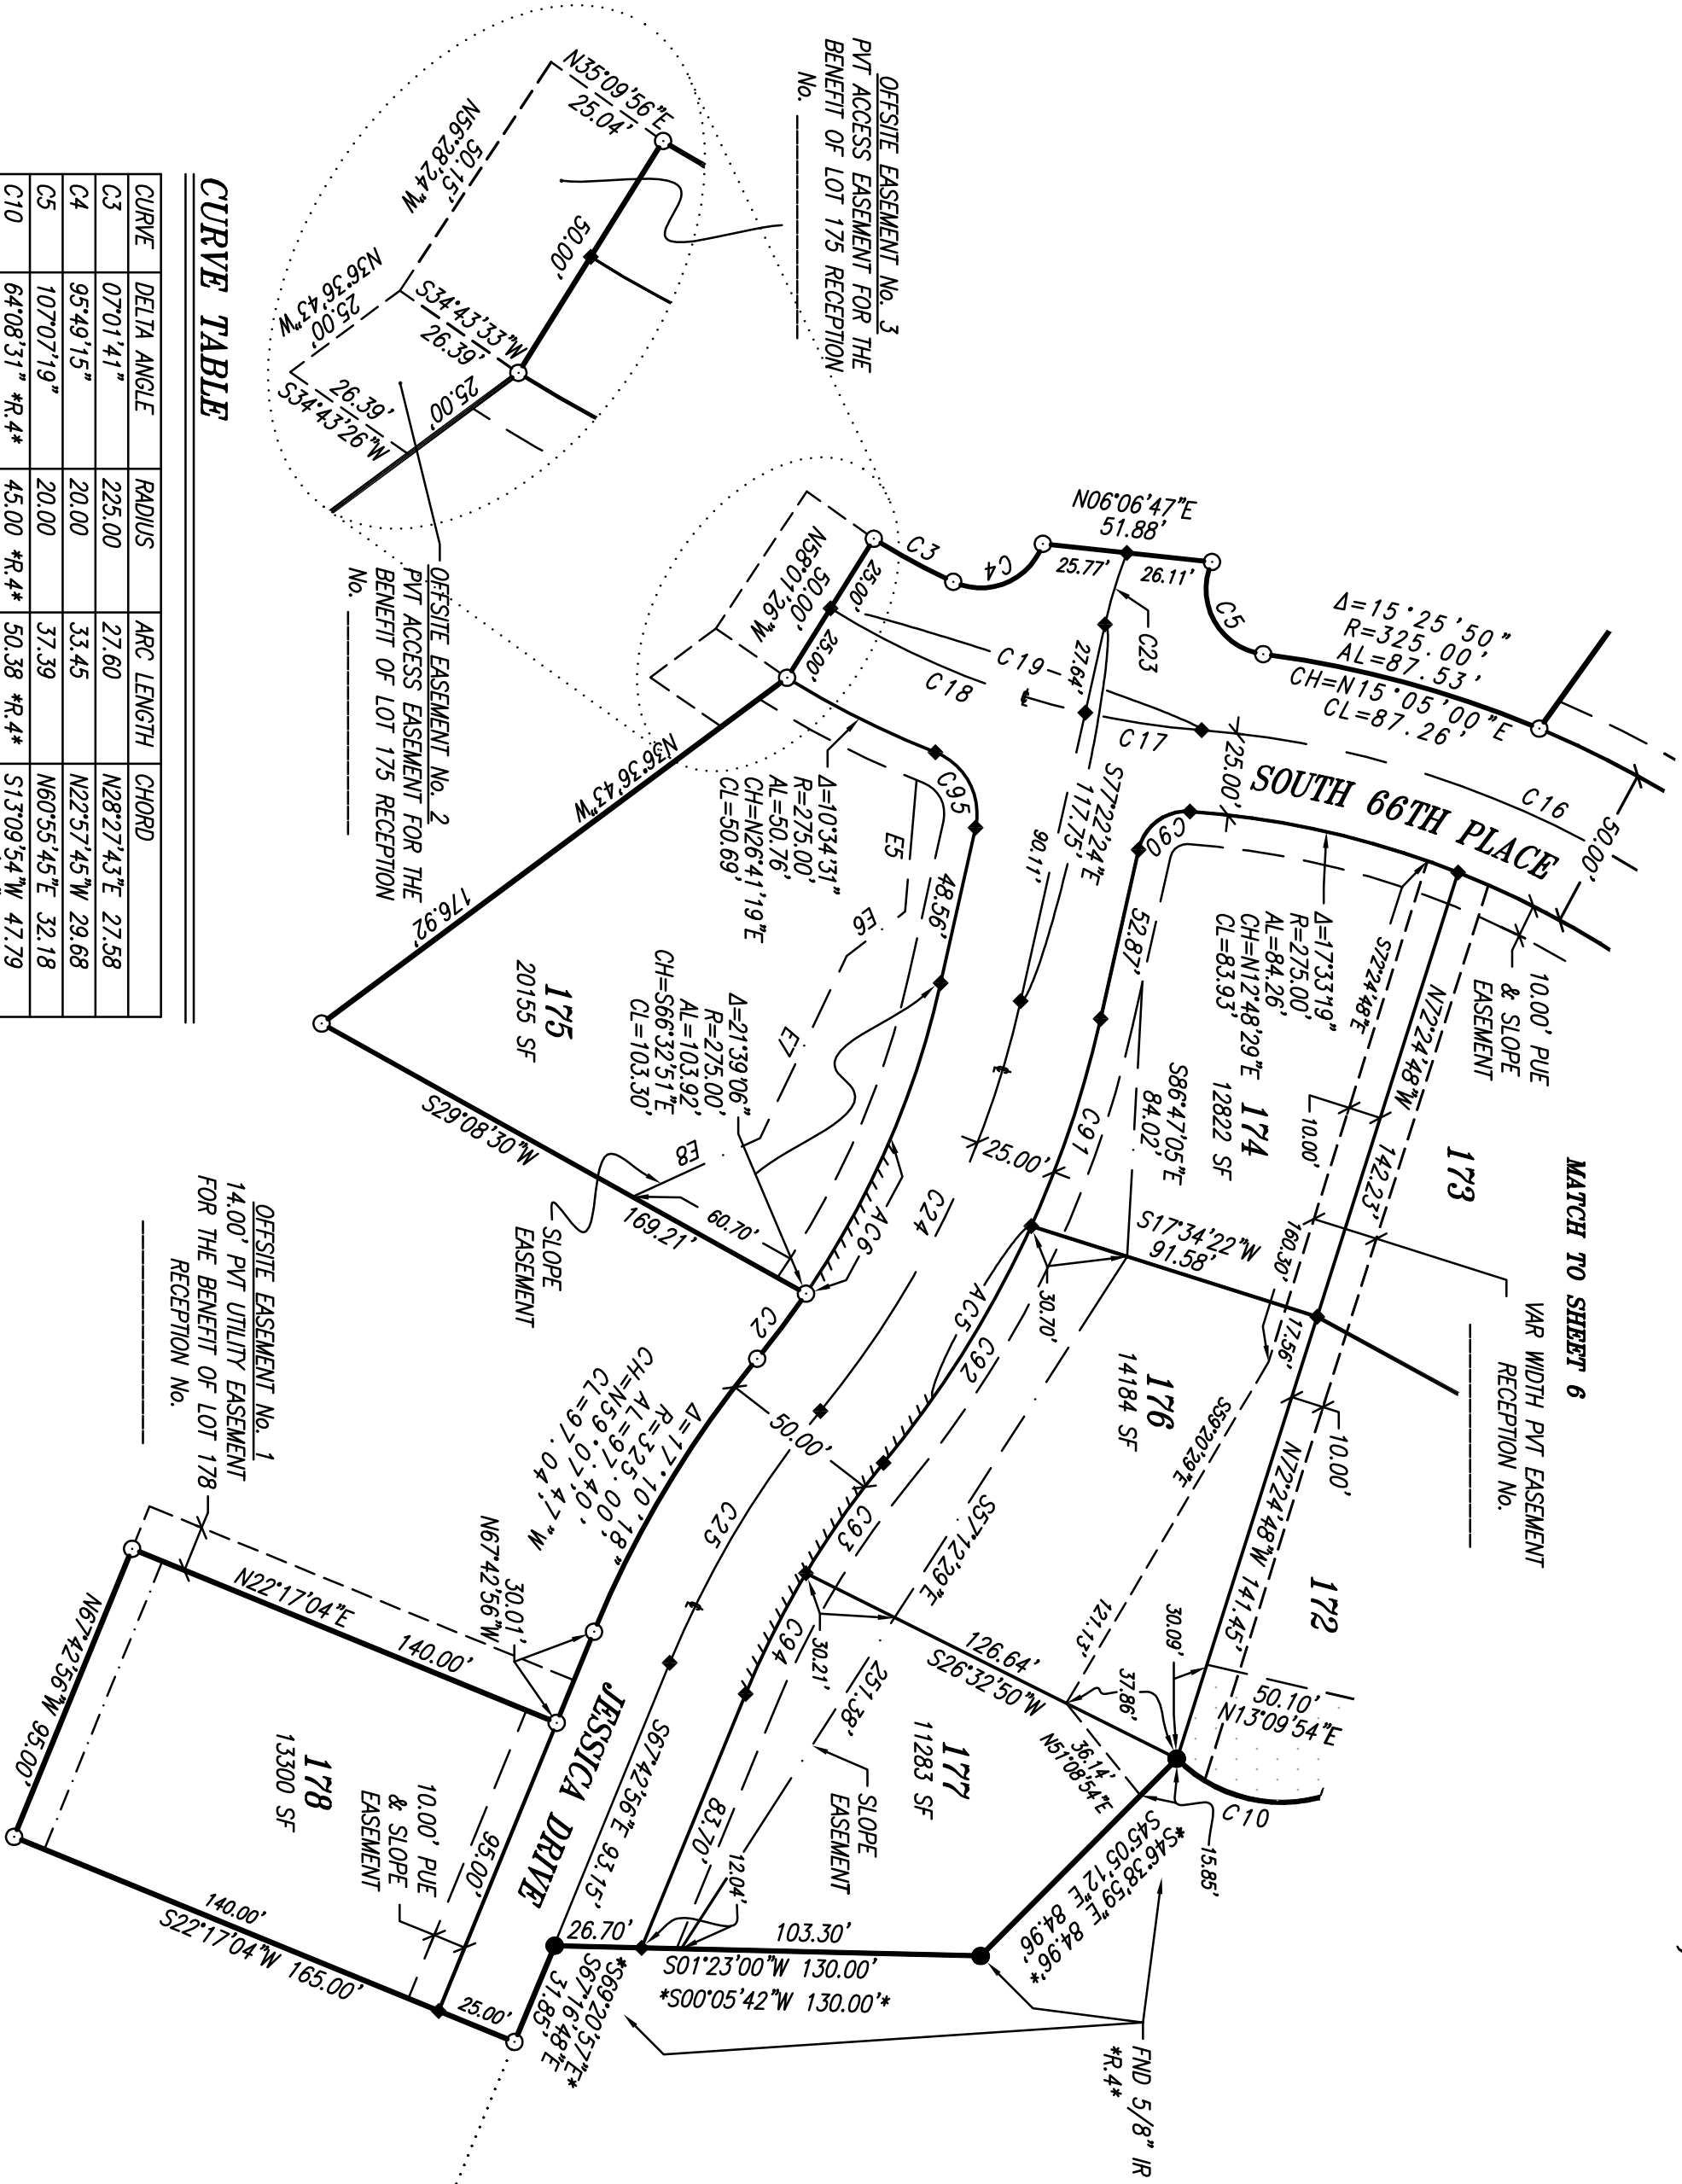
CURVE TABLE

| CURVE | DELTA ANGLE | RADIUS | ARC LENGTH | CHORD |
|---|---|---|---|---|
| C3 | 07°01'41" | 225.00 | 27.60 | N28°27'43"E 27.58 |
| C4 | 95°49'15" | 20.00 | 33.45 | N22°57'45"W 29.68 |
| C5 | 107°07'19" | 20.00 | 37.39 | N60°55'45"E 32.18 |
| C10 | 64°08'31" *R.4* | 45.00 *R.4* | 50.38 *R.4* | S13°09'54"W 47.79 |

OFFSITE EASEMENT No. 3
PVT ACCESS EASEMENT FOR THE BENEFIT OF LOT 175 RECEPTION No. ________

N35°09'56"E 25.04'
N56°28'24"W 50.15'
50.00'
N36°36'43"W 25.00'
S34°43'33"W 26.39'
S34°43'26"W 26.39'
25.00'

OFFSITE EASEMENT No. 2
PVT ACCESS EASEMENT FOR THE BENEFIT OF LOT 175 RECEPTION No. ________

N06°06'47"E 51.88'
25.77'
26.11'
C3
C4
C5
C23
C19
C18
C17
C16
27.64'
N58°01'26"W 50.00'
25.00'
25.00'
Δ=15°25'50"
R=325.00'
AL=87.53'
CH=N15°05'00"E
CL=87.26'
25.00'
50.00'
SOUTH 66TH PLACE
S77°22'24"E 117.75'
90.11'
C95
C90
E5
E6
E7
E8
48.56'
52.87'
Δ=10°34'31"
R=275.00'
AL=50.76'
CH=N26°41'19"E
CL=50.69'
Δ=17°33'19"
R=275.00'
AL=84.26'
CH=N12°48'29"E
CL=83.93'
S72°24'48"E
N72°24'48"W 142.27'
10.00' PUE & SLOPE EASEMENT
MATCH TO SHEET 6
173
174
12822 SF
S86°47'05"E 84.02'
10.00'
N36°36'43"W 176.92'
175
20155 SF
Δ=21°39'06"
R=275.00'
AL=103.92'
CH=S66°32'51"E
CL=103.30'
S29°08'30"W 169.21'
60.70'
SLOPE EASEMENT
AC6
C24
C91
25.00'
S17°34'22"W 91.58'
160.30'
17.56'
VAR WIDTH PVT EASEMENT RECEPTION No. ________
30.70'
AC5
C92
176
14184 SF
S59°20'29"E
10.00'
N72°24'48"W 141.45'
172
C2
Δ=17°10'18"
R=325.00'
AL=97.40'
CH=N59°07'47"W
CL=97.04'
50.00'
C25
C93
S57°12'29"E 251.38'
OFFSITE EASEMENT No. 1
14.00' PVT UTILITY EASEMENT FOR THE BENEFIT OF LOT 178 RECEPTION No. ________
N67°42'56"W 30.01'
N22°17'04"E 140.00'
C94
30.21'
126.64'
S26°32'50"W
121.13'
30.09'
37.86'
50.10'
N13°09'54"E
177
11283 SF
N51°08'54"E 36.14'
SLOPE EASEMENT
C10
15.85'
N67°42'56"W 95.00'
178
13300 SF
10.00' PUE & SLOPE EASEMENT
95.00'
JESSICA DRIVE
S67°42'56"E 93.15'
83.70'
12.04'
103.30'
*S46°38'59"E 84.96'*
S45°05'12"E 84.96'
140.00'
S22°17'04"W 165.00'
25.00'
26.70'
*S69°20'57"E*
S67°16'48"E 31.85'
S01°23'00"W 130.00'
*S00°05'42"W 130.00'*
FND 5/8" IR *R.4*